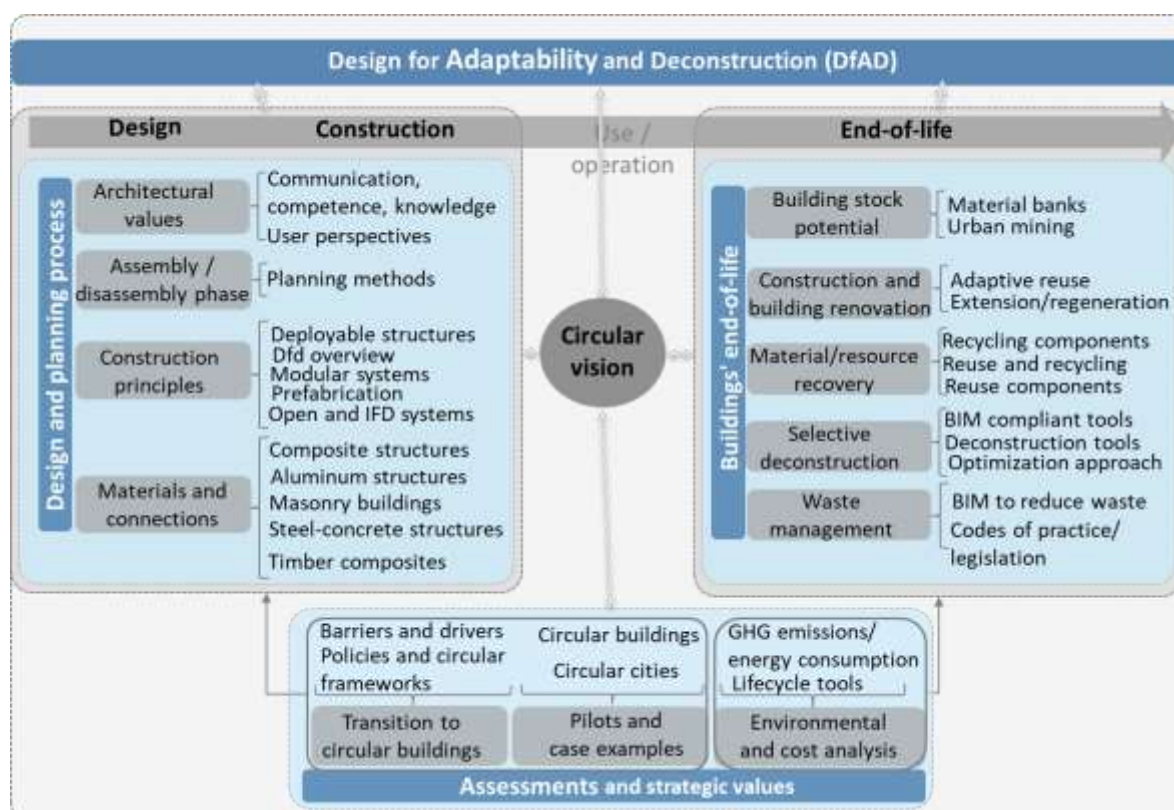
Design for Adaptability and Deconstruction (DfAD)

Design

Construction

Use / operation

End-of-life

Design and planning process

Architectural values

Communication, competence, knowledge
User perspectives

Assembly / disassembly phase

Planning methods

Construction principles

Deployable structures
Dfd overview
Modular systems
Prefabrication
Open and IFD systems

Materials and connections

Composite structures
Aluminum structures
Masonry buildings
Steel-concrete structures
Timber composites

Circular vision

Buildings' end-of-life

Building stock potential

Material banks
Urban mining

Construction and building renovation

Adaptive reuse
Extension/regeneration

Material/resource recovery

Recycling components
Reuse and recycling
Reuse components

Selective deconstruction

BIM compliant tools
Deconstruction tools
Optimization approach

Waste management

BIM to reduce waste
Codes of practice/ legislation

Barriers and drivers
Policies and circular frameworks

Circular buildings
Circular cities

GHG emissions/ energy consumption
Lifecycle tools

Transition to circular buildings

Pilots and case examples

Environmental and cost analysis

Assessments and strategic values